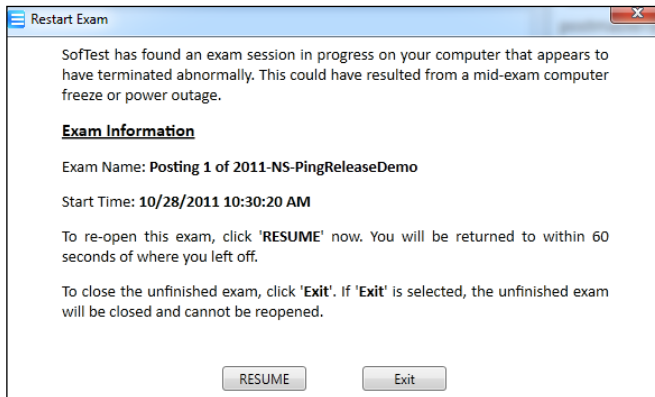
Restart Exam

SofTest has found an exam session in progress on your computer that appears to have terminated abnormally. This could have resulted from a mid-exam computer freeze or power outage.

Exam Information

Exam Name: Posting 1 of 2011-NS-PingReleaseDemo

Start Time: 10/28/2011 10:30:20 AM

To re-open this exam, click 'RESUME' now. You will be returned to within 60 seconds of where you left off.

To close the unfinished exam, click 'Exit'. If 'Exit' is selected, the unfinished exam will be closed and cannot be reopened.

RESUME

Exit